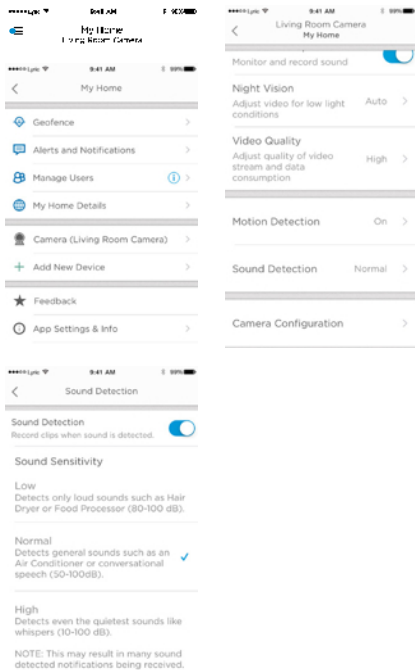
•••••Lyric 9:41 AM 90%
My Home
Living Room Camera

•••••Lyric 9:41 AM 99%
My Home

Geofence
Alerts and Notifications
Manage Users
My Home Details
Camera (Living Room Camera)
Add New Device
Feedback
App Settings & Info

•••••Lyric 9:41 AM 99%
Living Room Camera
My Home

Monitor and record sound

Night Vision
Adjust video for low light conditions
Auto

Video Quality
Adjust quality of video stream and data consumption
High

Motion Detection
On

Sound Detection
Normal

Camera Configuration

•••••Lyric 9:41 AM 99%
Sound Detection

Sound Detection
Record clips when sound is detected.

Sound Sensitivity

Low
Detects only loud sounds such as Hair Dryer or Food Processor (80-100 dB).

Normal
Detects general sounds such as an Air Conditioner or conversational speech (50-100dB).

High
Detects even the quietest sounds like whispers (10-100 dB).

NOTE: This may result in many sound detected notifications being received.